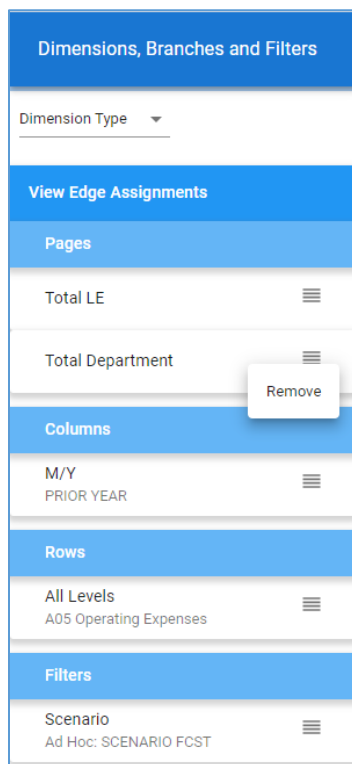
Dimensions, Branches and Filters

Dimension Type

View Edge Assignments

Pages

Total LE

Total Department

Remove

Columns

M/Y
PRIOR YEAR

Rows

All Levels
A05 Operating Expenses

Filters

Scenario
Ad Hoc: SCENARIO FCST